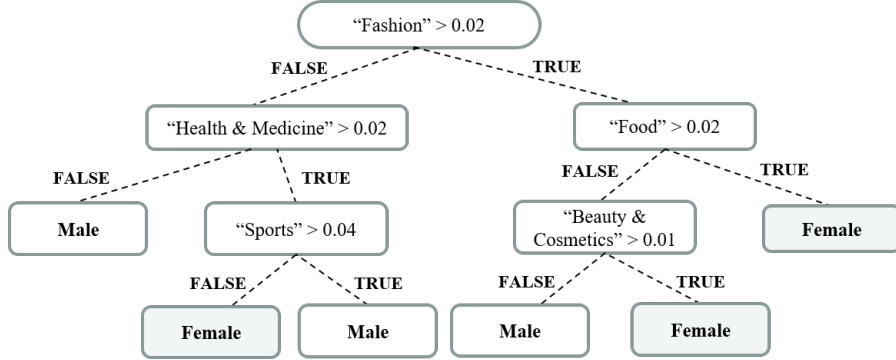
“Fashion” > 0.02

FALSE

TRUE

“Health & Medicine” > 0.02

“Food” > 0.02

FALSE

TRUE

FALSE

TRUE

Male

“Sports” > 0.04

“Beauty & Cosmetics” > 0.01

Female

FALSE

TRUE

FALSE

TRUE

Female

Male

Male

Female